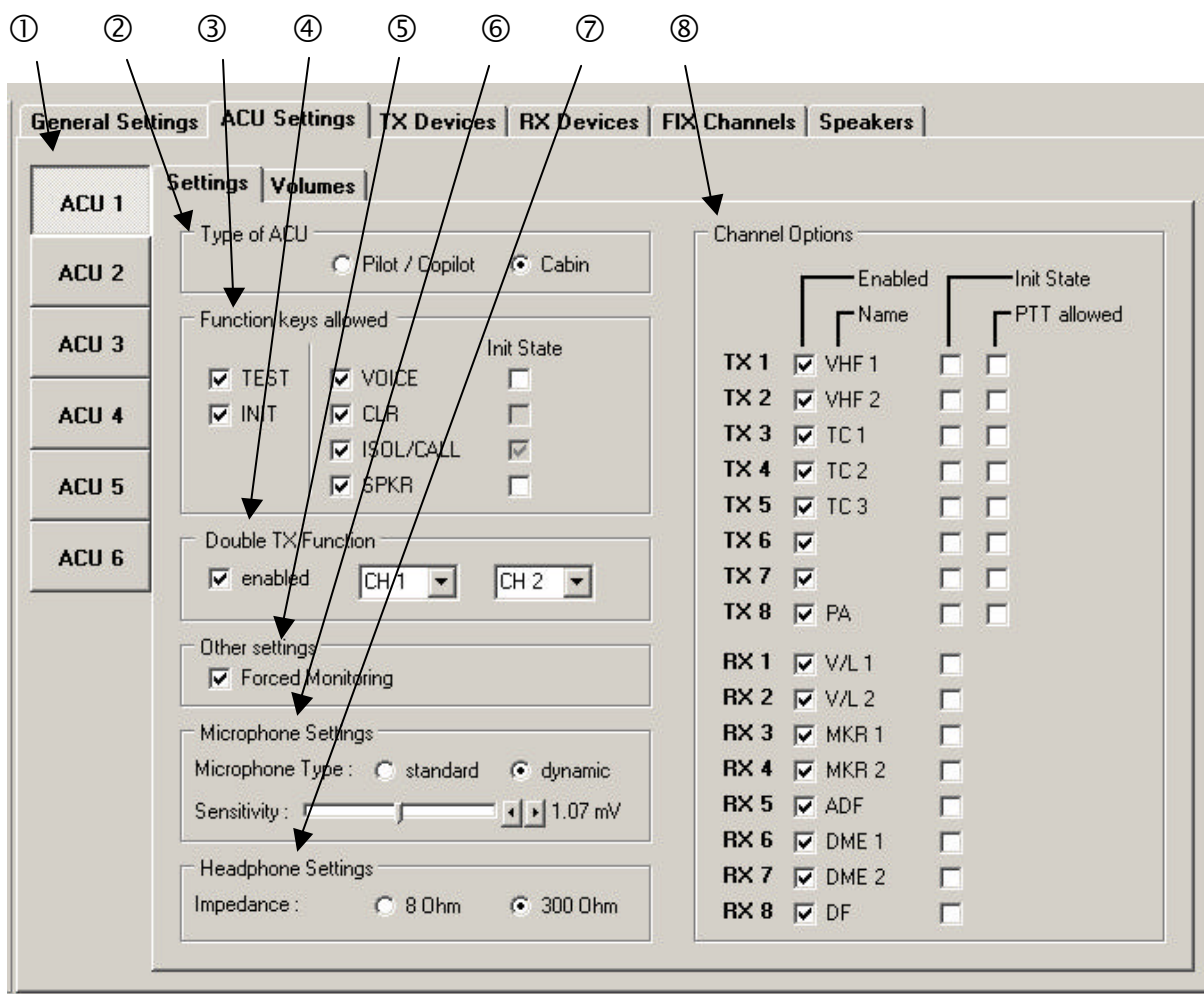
① ② ③ ④ ⑤ ⑥ ⑦ ⑧

General Settings | ACU Settings | TX Devices | RX Devices | FIX Channels | Speakers

ACU 1
ACU 2
ACU 3
ACU 4
ACU 5
ACU 6

Settings | Volumes

Type of ACU
Pilot / Copilot
Cabin

Function keys allowed
Init State
TEST
INIT
VOICE
CLR
ISOL/CALL
SPKR

Double TX Function
enabled
CH 1
CH 2

Other settings
Forced Monitoring

Microphone Settings
Microphone Type : standard dynamic
Sensitivity : 1.07 mV

Headphone Settings
Impedance : 8 Ohm 300 Ohm

Channel Options
Enabled
Name
Init State
PTT allowed

TX 1 VHF 1
TX 2 VHF 2
TX 3 TC 1
TX 4 TC 2
TX 5 TC 3
TX 6
TX 7
TX 8 PA
RX 1 V/L 1
RX 2 V/L 2
RX 3 MKR 1
RX 4 MKR 2
RX 5 ADF
RX 6 DME 1
RX 7 DME 2
RX 8 DF